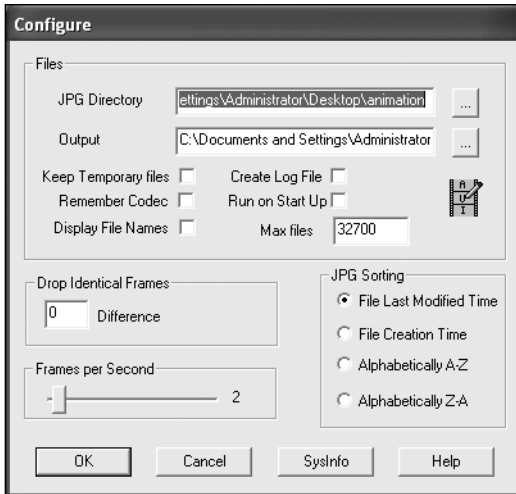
Configure

Files

JPG Directory ettings\Administrator\Desktop\animation ...

Output C:\Documents and Settings\Administrator ...

Keep Temporary files

Create Log File

Remember Codec

Run on Start Up

Display File Names

Max files 32700

Drop Identical Frames

0 Difference

JPG Sorting

File Last Modified Time

File Creation Time

Alphabetically A-Z

Alphabetically Z-A

Frames per Second

2

OK

Cancel

SysInfo

Help